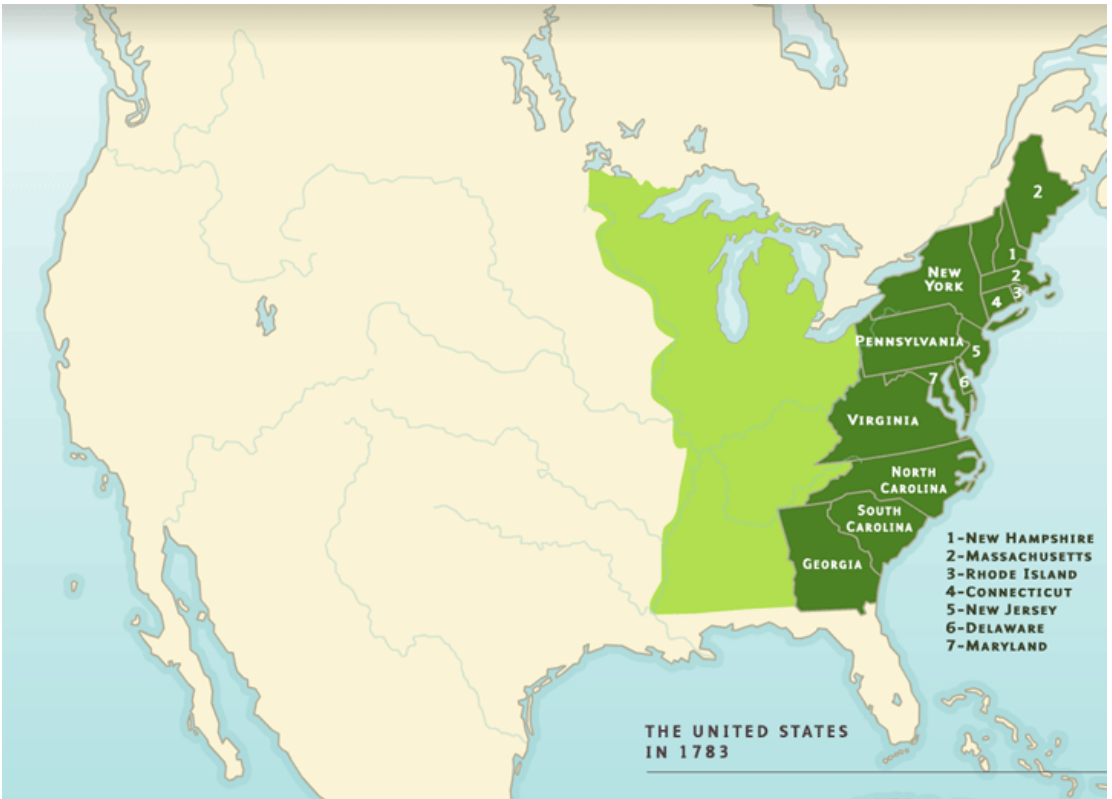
2

1

New York

2

3

4

Pennsylvania

5

7

6

Virginia

North Carolina

South Carolina

Georgia

1-New Hampshire
2-Massachusetts
3-Rhode Island
4-Connecticut
5-New Jersey
6-Delaware
7-Maryland

THE UNITED STATES IN 1783